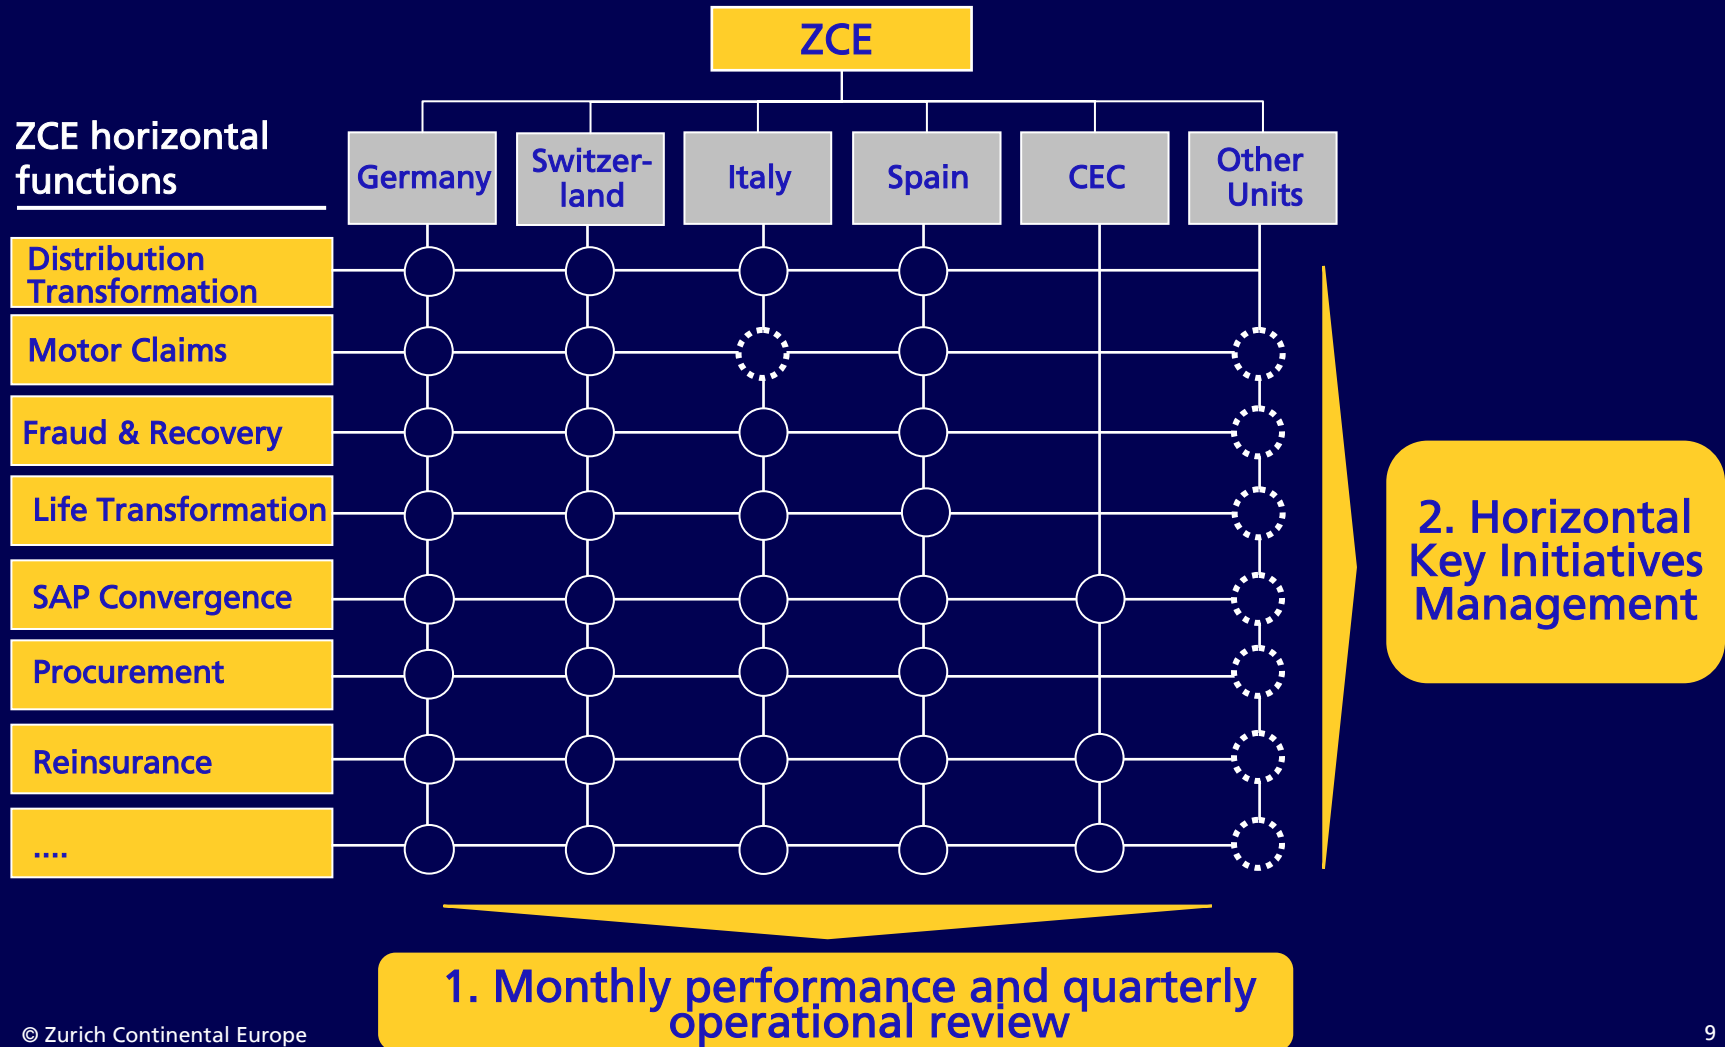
ZCE

ZCE horizontal functions

Germany

Switzerland

Italy

Spain

CEC

Other Units

Distribution Transformation

Motor Claims

Fraud & Recovery

Life Transformation

SAP Convergence

Procurement

Reinsurance

....

2. Horizontal Key Initiatives Management

1. Monthly performance and quarterly operational review

© Zurich Continental Europe

9